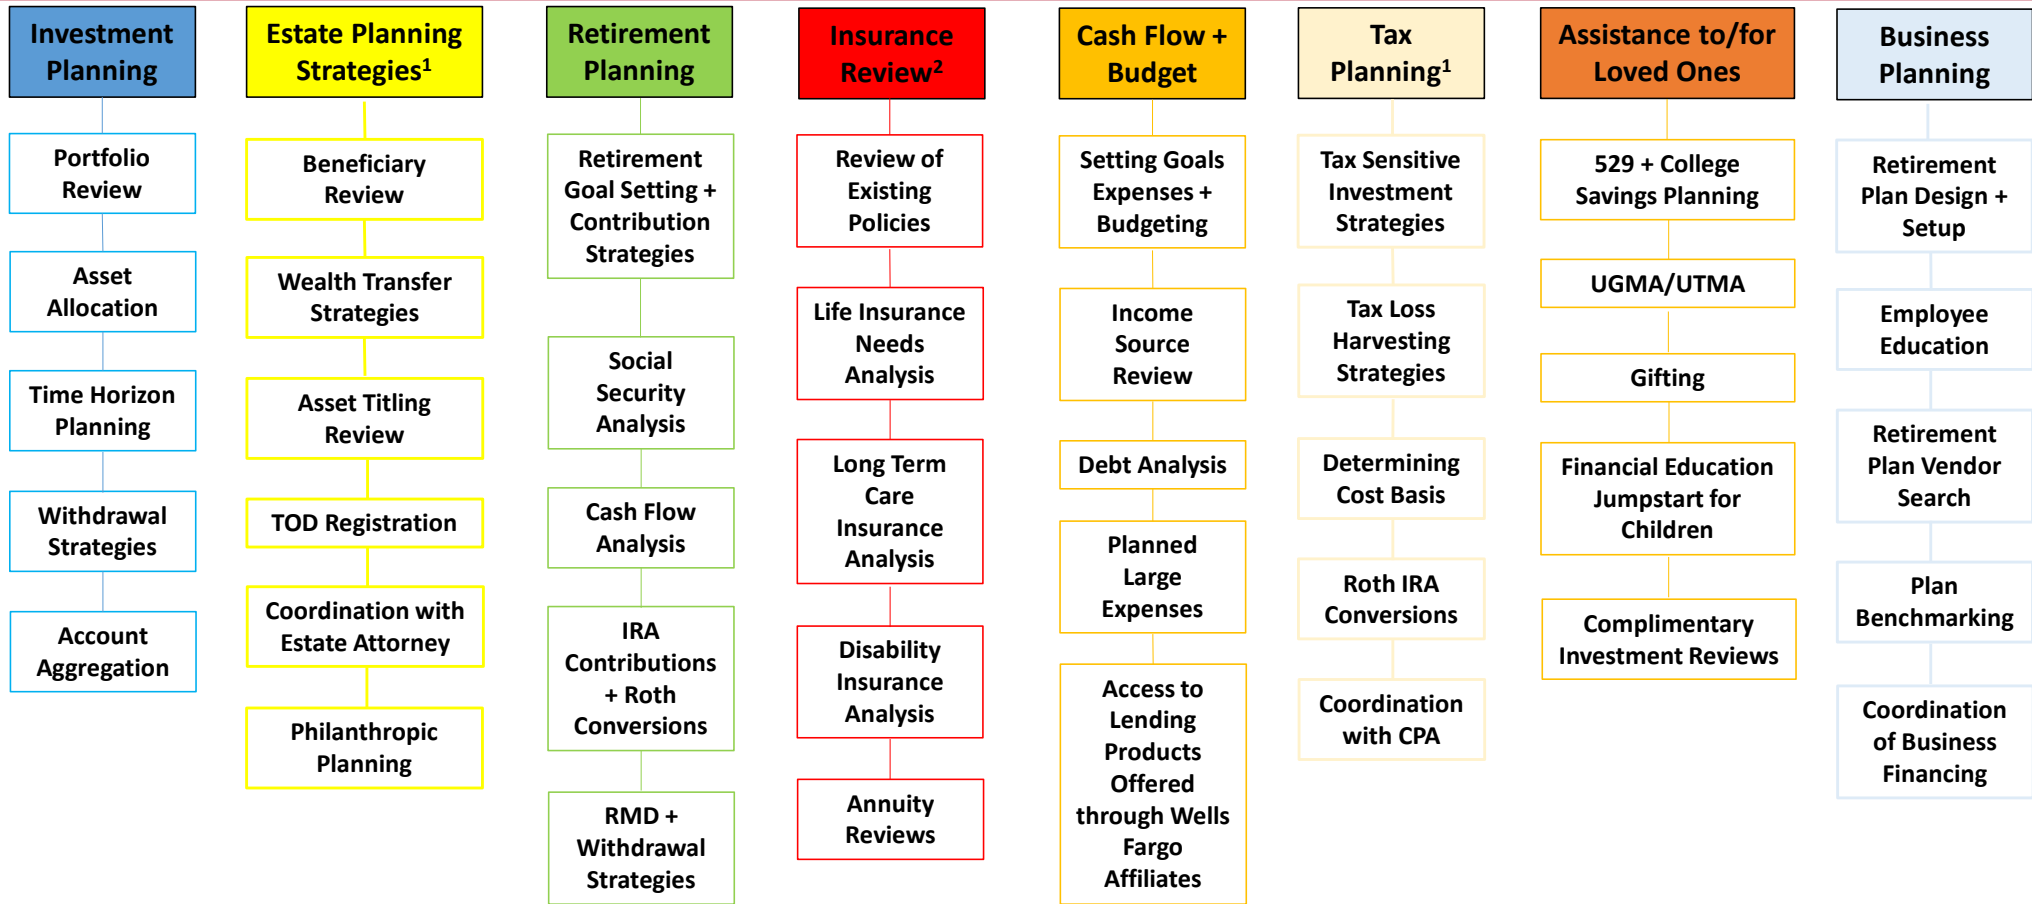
Investment Planning

Portfolio Review

Asset Allocation

Time Horizon Planning

Withdrawal Strategies

Account Aggregation

Estate Planning Strategies$^1$

Beneficiary Review

Wealth Transfer Strategies

Asset Titling Review

TOD Registration

Coordination with Estate Attorney

Philanthropic Planning

Retirement Planning

Retirement Goal Setting + Contribution Strategies

Social Security Analysis

Cash Flow Analysis

IRA Contributions + Roth Conversions

RMD + Withdrawal Strategies

Insurance Review$^2$

Review of Existing Policies

Life Insurance Needs Analysis

Long Term Care Insurance Analysis

Disability Insurance Analysis

Annuity Reviews

Cash Flow + Budget

Setting Goals Expenses + Budgeting

Income Source Review

Debt Analysis

Planned Large Expenses

Access to Lending Products Offered through Wells Fargo Affiliates

Tax Planning$^1$

Tax Sensitive Investment Strategies

Tax Loss Harvesting Strategies

Determining Cost Basis

Roth IRA Conversions

Coordination with CPA

Assistance to/for Loved Ones

529 + College Savings Planning

UGMA/UTMA

Gifting

Financial Education Jumpstart for Children

Complimentary Investment Reviews

Business Planning

Retirement Plan Design + Setup

Employee Education

Retirement Plan Vendor Search

Plan Benchmarking

Coordination of Business Financing